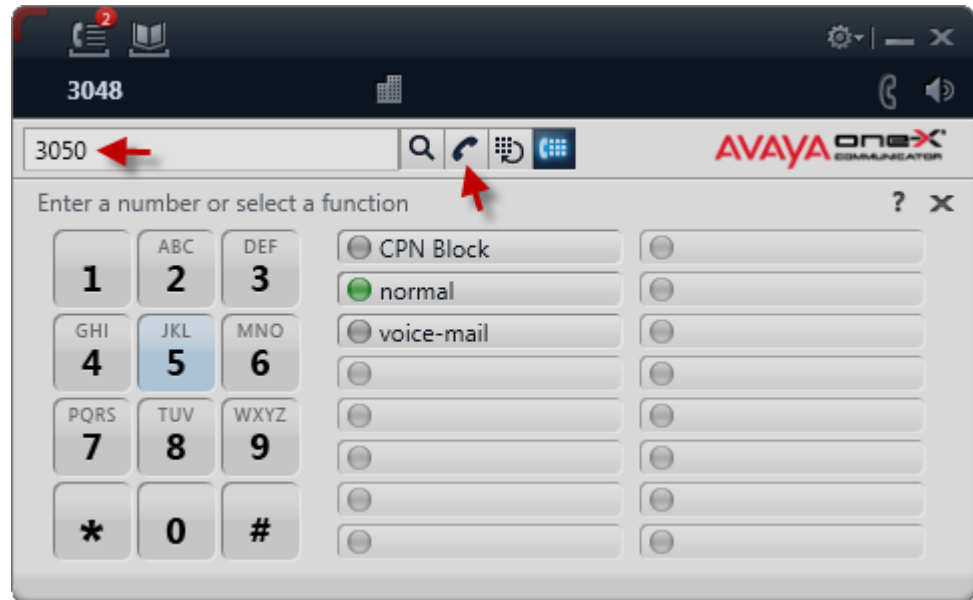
2

3048

3050

AVAYA one-X COMMUNICATOR

Enter a number or select a function

? ✕

| 1 | ABC 2 | DEF 3 |
|---|---|---|
| GHI 4 | JKL 5 | MNO 6 |
| PQRS 7 | TUV 8 | WXYZ 9 |
| * | 0 | # |

CPN Block

normal

voice-mail